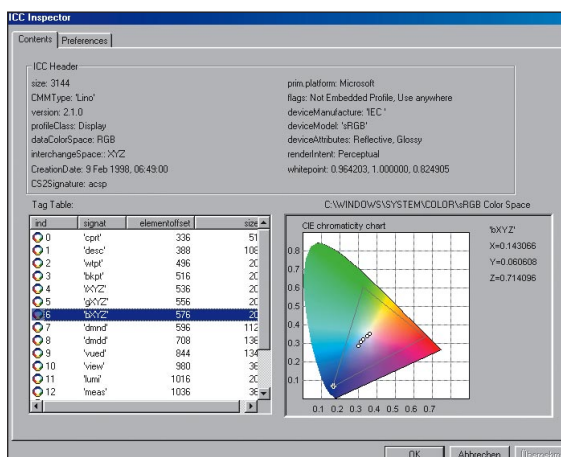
ICC Inspector

Contents | Preferences

ICC Header

size: 3144
CMMType: 'Lino'
version: 2.1.0
profileClass: Display
dataColorSpace: RGB
interchangeSpace: XYZ
CreationDate: 9 Feb 1998, 06:49:00
CS2Signature: acsp

prim.platform: Microsoft
flags: Not Embedded Profile, Use anywhere
deviceManufacture: 'IEC '
deviceModel: 'sRGB'
deviceAttributes: Reflective, Glossy
renderIntent: Perceptual
whitepoint: 0.964203, 1.000000, 0.824905

Tag Table:

C:\WINDOWS\SYSTEM\COLOR\sRGB Color Space

| ind | signat | elementoffset | size |
|---|---|---|---|
| 0 | 'cprt' | 336 | 51 |
| 1 | 'desc' | 388 | 108 |
| 2 | 'wtpt' | 496 | 20 |
| 3 | 'bkpt' | 516 | 20 |
| 4 | 'rXYZ' | 536 | 20 |
| 5 | 'gXYZ' | 556 | 20 |
| 6 | 'bXYZ' | 576 | 20 |
| 7 | 'dmnd' | 596 | 112 |
| 8 | 'dmdd' | 708 | 136 |
| 9 | 'vued' | 844 | 134 |
| 10 | 'view' | 980 | 36 |
| 11 | 'lumi' | 1016 | 20 |
| 12 | 'meas' | 1036 | 36 |

CIE chromaticity chart

0.8
0.7
0.6
0.5
0.4
0.3
0.2
0.1
0.1 0.2 0.3 0.4 0.5 0.6 0.7

'bXYZ'
X=0.143066
Y=0.060608
Z=0.714096

OK
Abbrechen
Übernehmen